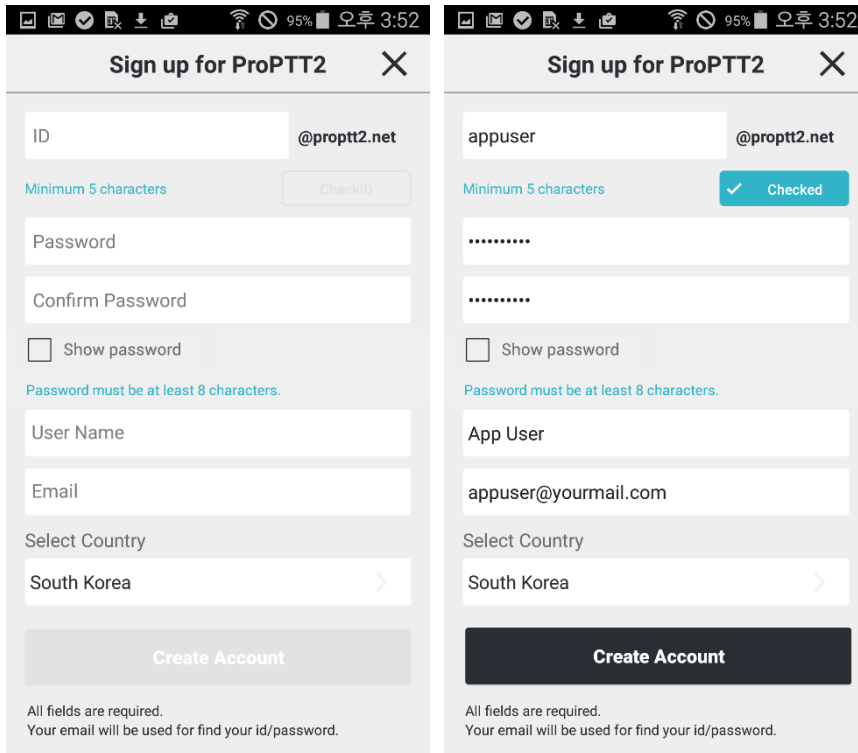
95% 오후 3:52

Sign up for ProPTT2

ID

@proptt2.net

Minimum 5 characters

CheckID

Password

Confirm Password

Show password

Password must be at least 8 characters.

User Name

Email

Select Country

South Korea

Create Account

All fields are required.
Your email will be used for find your id/password.

95% 오후 3:52

Sign up for ProPTT2

appuser

@proptt2.net

Minimum 5 characters

Checked

••••••••••

••••••••••

Show password

Password must be at least 8 characters.

App User

appuser@yourmail.com

Select Country

South Korea

Create Account

All fields are required.
Your email will be used for find your id/password.